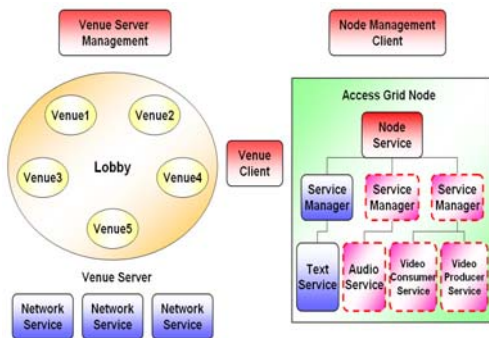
Venue Server Management

Node Management Client

Venue1
Venue2
Lobby
Venue3
Venue4
Venue5

Venue Server

Network Service
Network Service
Network Service

Venue Client

Access Grid Node

Node Service

Service Manager
Service Manager
Service Manager

Text Service
Audio Service
Video Consumer Service
Video Producer Service